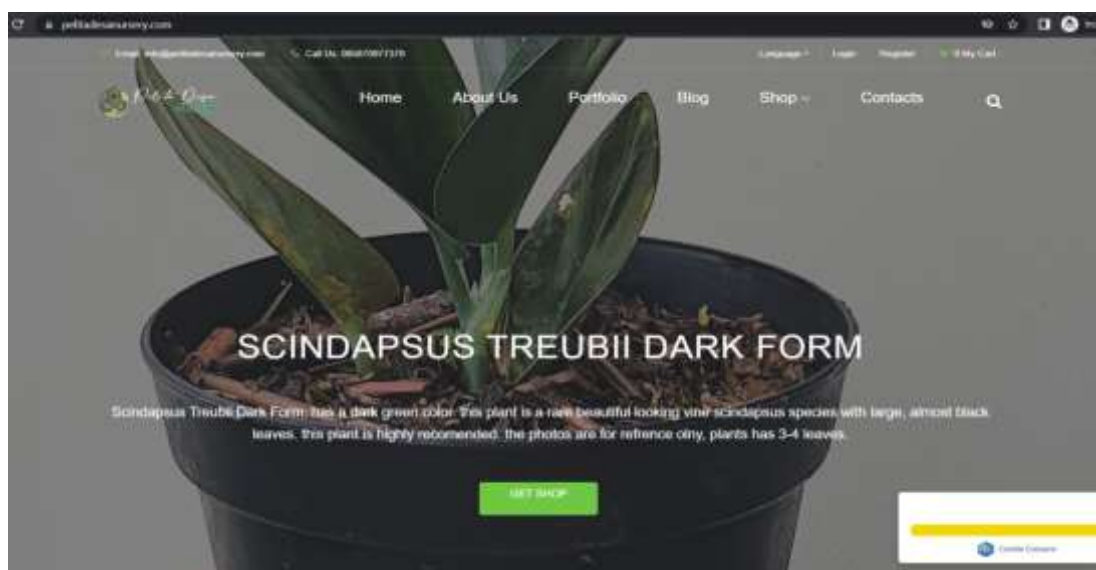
pelitadesanursery.com

Email: info@pelitadesanursery.com Call Us: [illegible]

Language Login Register My Cart

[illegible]

Home About Us Portfolio Blog Shop Contacts

SCINDAPSUS TREUBII DARK FORM

Scindapsus Treubii Dark Form has a dark green color. this plant is a rare beautiful looking vine scindapsus species with large, almost black leaves. this plant is highly recomended. the photos are for refrence olny, plants has 3-4 leaves.

GET SHOP

Cookie Consent